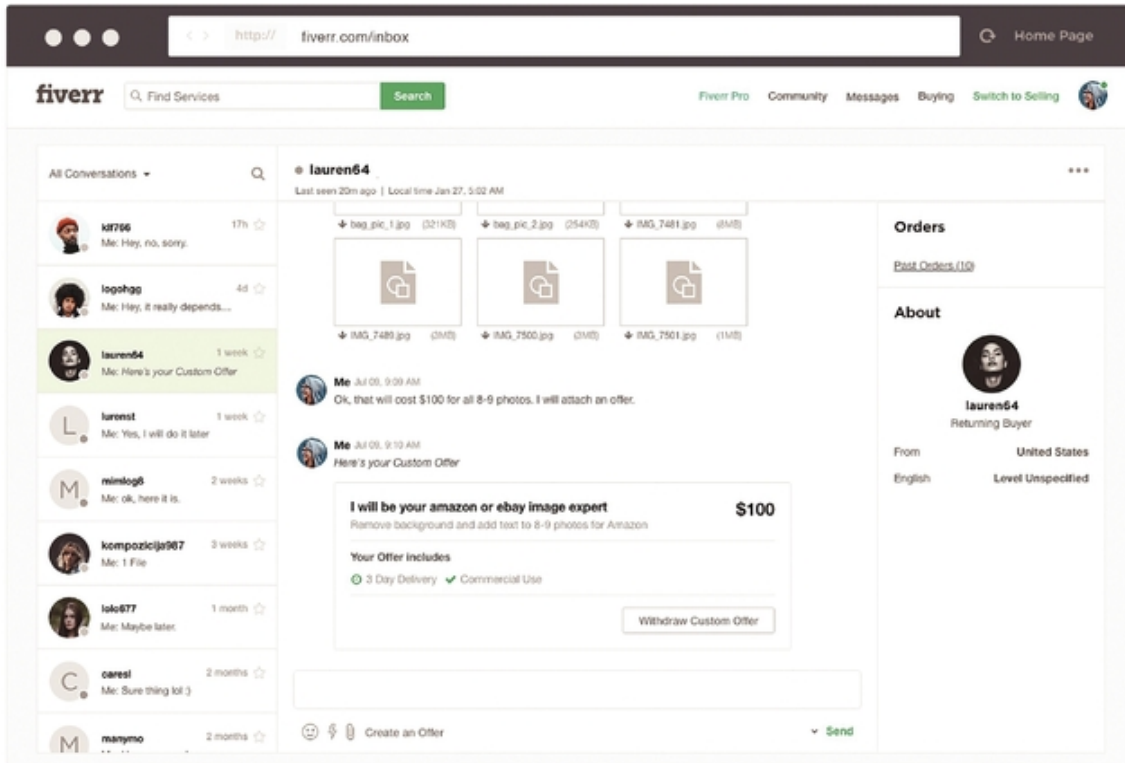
http:// fiverr.com/inbox

Home Page

fiverr

Find Services

Search

Fiverr Pro Community Messages Buying Switch to Selling

All Conversations

kif766 17h
Me: Hey, no, sorry.

logohgg 4d
Me: Hey, it really depends...

lauren64 1 week
Me: Here's your Custom Offer

L lurenst 1 week
Me: Yes, I will do it later

M mimlog6 2 weeks
Me: ok, here it is.

kompozicija987 3 weeks
Me: 1 File

lolo677 1 month
Me: Maybe later.

C caresl 2 months
Me: Sure thing lol :)

M manymo 2 months

lauren64
Last seen 20m ago | Local time Jan 27, 5:02 AM

bag_pic_1.jpg (321KB) bag_pic_2.jpg (254KB) IMG_7481.jpg (3MB)

IMG_7489.jpg (3MB) IMG_7500.jpg (3MB) IMG_7501.jpg (1MB)

Me Jul 09, 9:09 AM
Ok, that will cost $100 for all 8-9 photos. I will attach an offer.

Me Jul 09, 9:10 AM
Here's your Custom Offer

I will be your amazon or ebay image expert $100
Remove background and add text to 8-9 photos for Amazon

Your Offer includes
3 Day Delivery Commercial Use

Withdraw Custom Offer

Create an Offer

Send

Orders

Past Orders (10)

About

lauren64
Returning Buyer

From United States
English Level Unspecified